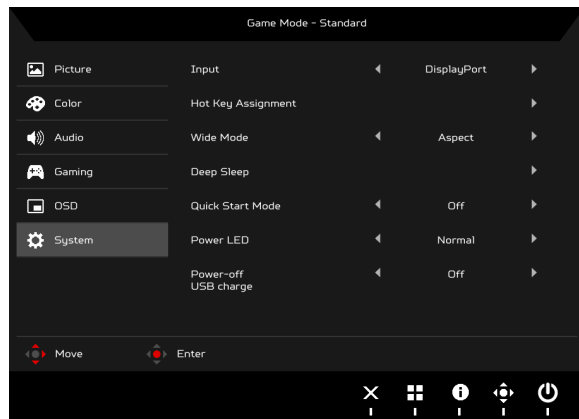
Game Mode - Standard

Picture
Color
Audio
Gaming
OSD
System

Input ◄ DisplayPort ►
Hot Key Assignment ►
Wide Mode ◄ Aspect ►
Deep Sleep ►
Quick Start Mode ◄ Off ►
Power LED ◄ Normal ►
Power-off USB charge ◄ Off ►

Move
Enter